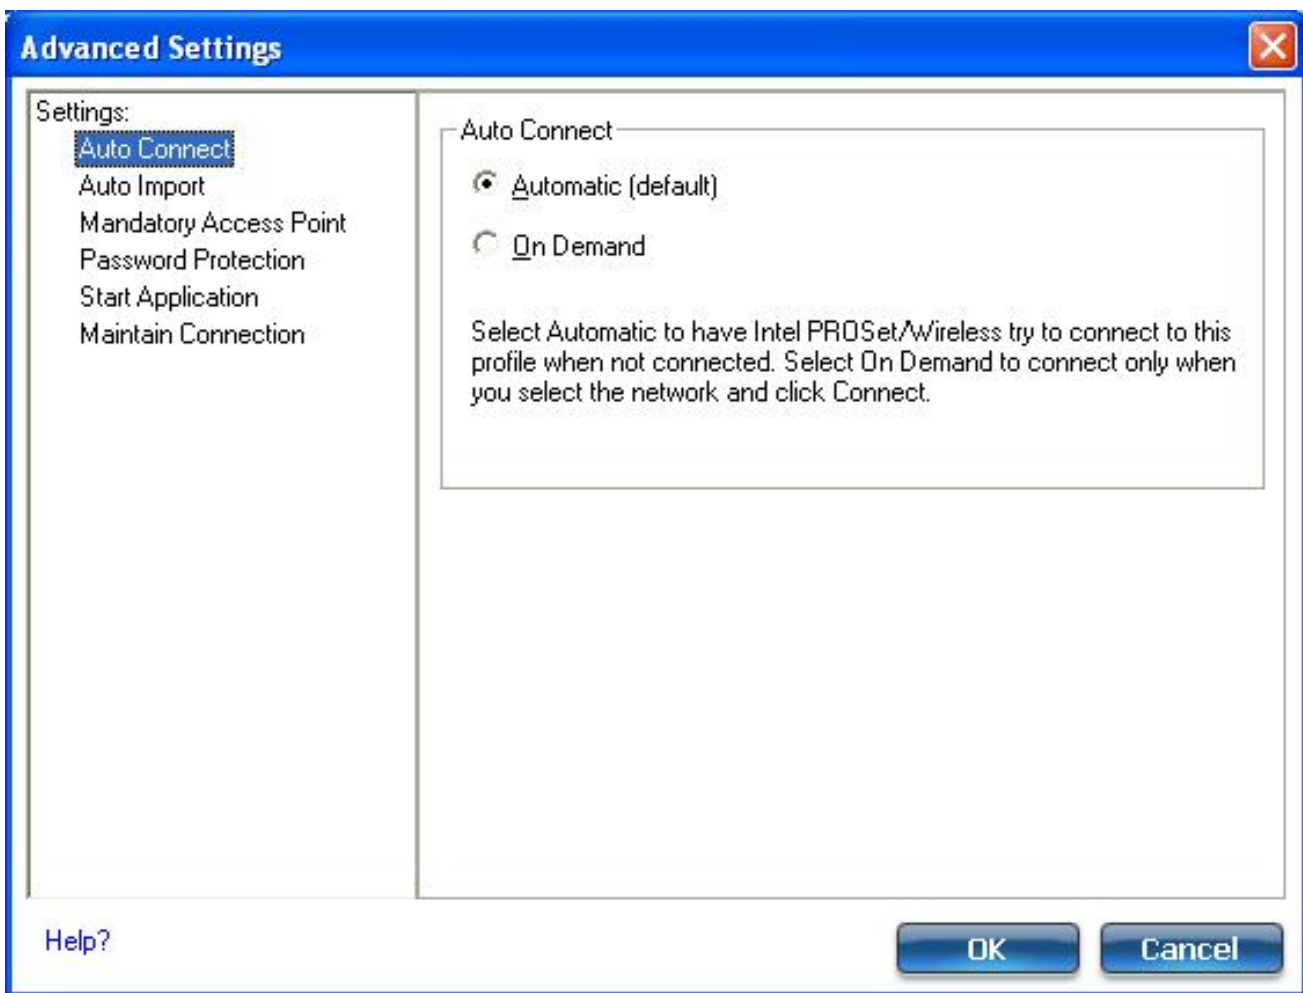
Advanced Settings

Settings:
Auto Connect
Auto Import
Mandatory Access Point
Password Protection
Start Application
Maintain Connection

Auto Connect

Automatic (default)

On Demand

Select Automatic to have Intel PROSet/Wireless try to connect to this profile when not connected. Select On Demand to connect only when you select the network and click Connect.

Help?

OK

Cancel